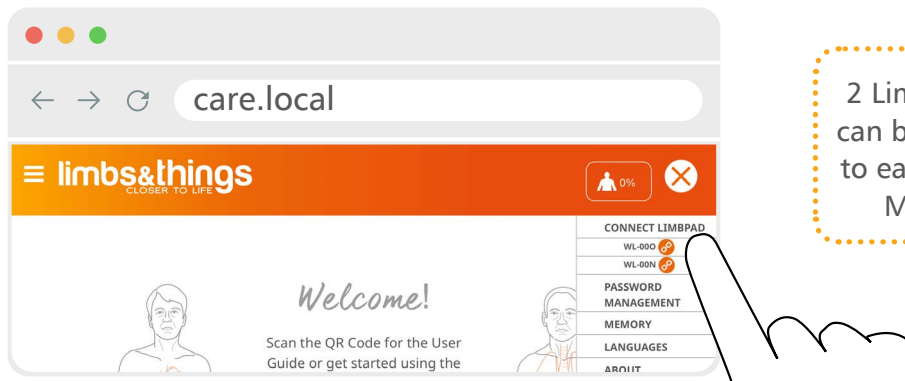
care.local

limbs&things
CLOSER TO LIFE

0%

CONNECT LIMBPAD
WL-00O
WL-00N
PASSWORD MANAGEMENT
MEMORY
LANGUAGES
ABOUT

Welcome!

Scan the QR Code for the User Guide or get started using the

2 Lin
can b
to ea
M